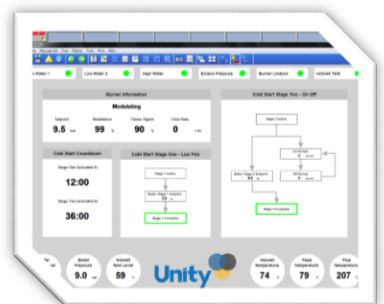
Low Water 1
Low Water 2
High Water
Excess Pressure
Burner Lockout
Hotwell Tank

Burner Information
Modulating
Setpoint 9.5 bar
Modulation 99 %
Flame Signal 90 %
Flow Rate 0 L/h

Cold Start Countdown
Stage One Activated In
12:00
Stage Two Activated In
36:00

Cold Start Stage One - Low Fire
Stage 1 Active
Boiler Stage 1 Inhibited
Stage 1 Complete

Cold Start Stage Two - On Off
Stage 2 Active
On Period
Off Period
Boiler Stage 2 Inhibited
Stage 2 Complete

Boiler Pressure 9.0 bar
Hotwell Tank Level 59 %
Unity
Hotwell Temperature 74 °C
Feed Temperature 79 °C
Flue Temperature 207 °C